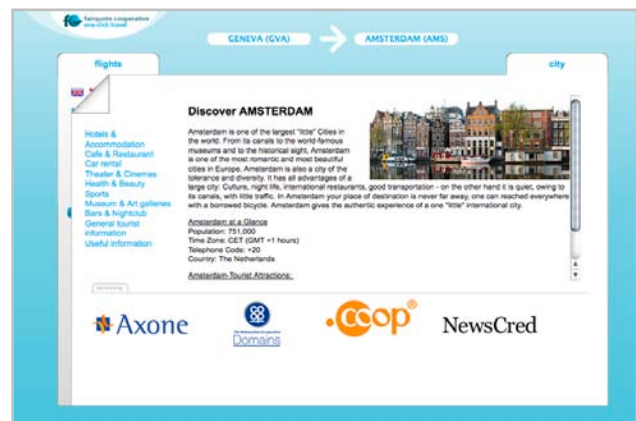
fairquote cooperative
one-click travel

GENEVA (GVA)

AMSTERDAM (AMS)

flights

city

Hotels & Accommodation
Cafe & Restaurant
Car rental
Theater & Cinemas
Health & Beauty
Sports
Museum & Art galleries
Bars & Nightclub
General tourist information
Useful information

Discover AMSTERDAM

Amsterdam is one of the largest "little" Cities in the world. From its canals to the world-famous museums and to the historical sight, Amsterdam is one of the most romantic and most beautiful cities in Europe. Amsterdam is also a city of the tolerance and diversity. It has all advantages of a large city: Culture, night life, international restaurants, good transportation - on the other hand it is quiet, owing to its canals, with little traffic. In Amsterdam your place of destination is never far away, one can reached everywhere with a borrowed bicycle. Amsterdam gives the authentic experience of a one "little" international city.

Amsterdam at a Glance
Population: 751,000
Time Zone: CET (GMT +1 hours)
Telephone Code: +20
Country: The Netherlands

Amsterdam-Tourist Attractions:

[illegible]

Axone

Domains

.coop®

NewsCred